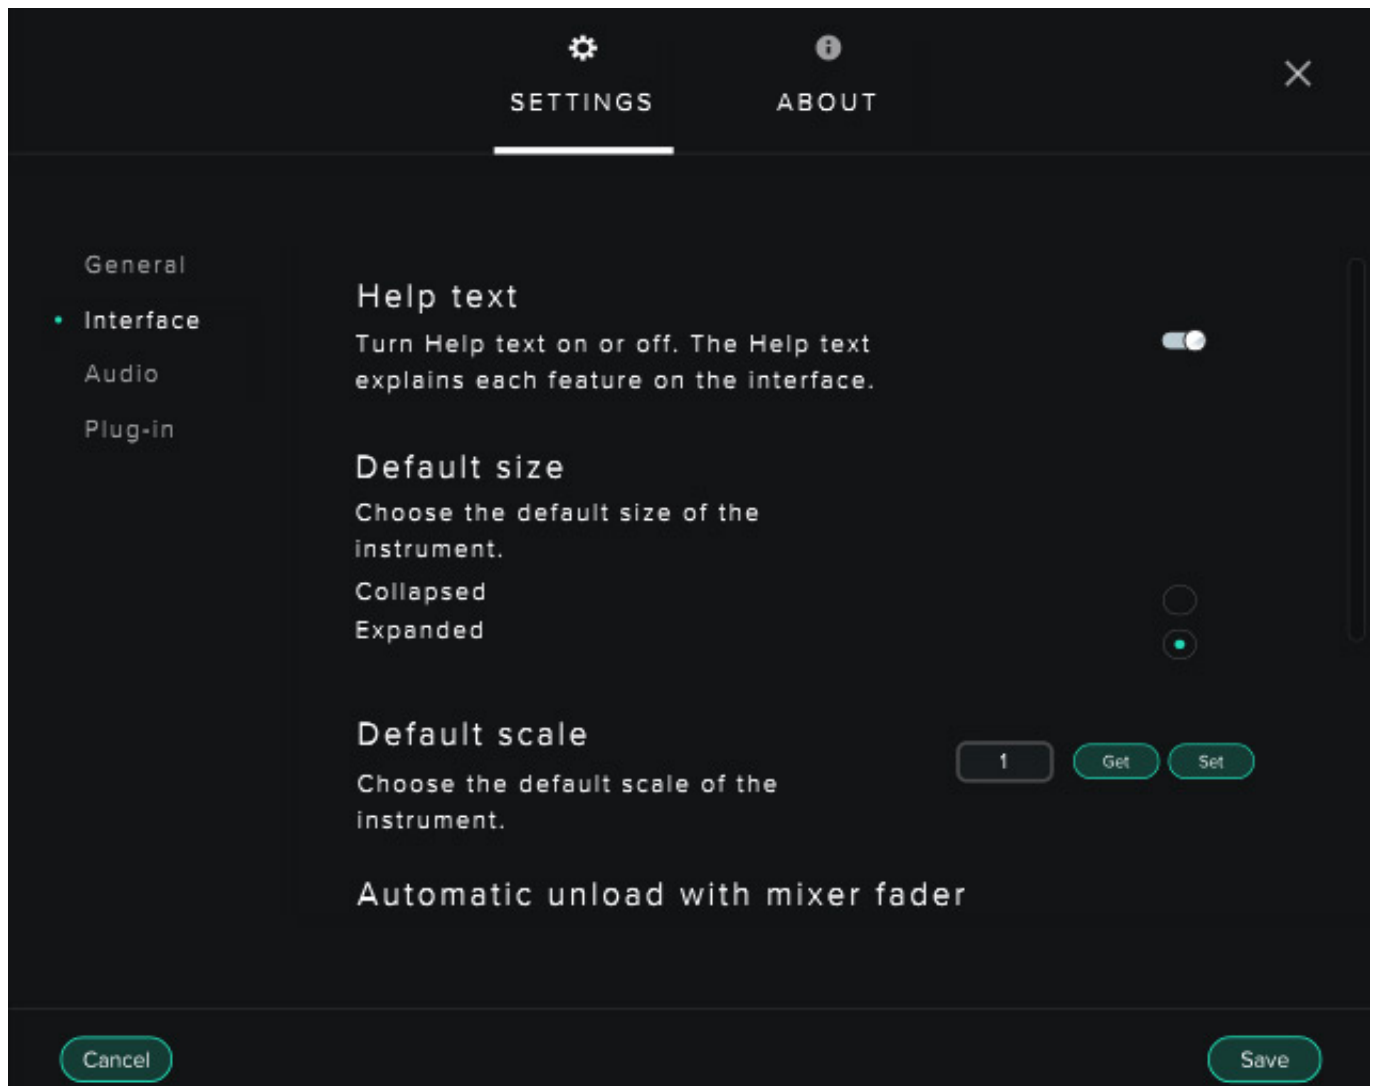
SETTINGS

ABOUT

General

Interface

Audio

Plug-in

Help text

Turn Help text on or off. The Help text explains each feature on the interface.

Default size

Choose the default size of the instrument.

Collapsed

Expanded

Default scale

Choose the default scale of the instrument.

1

Get

Set

Automatic unload with mixer fader

Cancel

Save